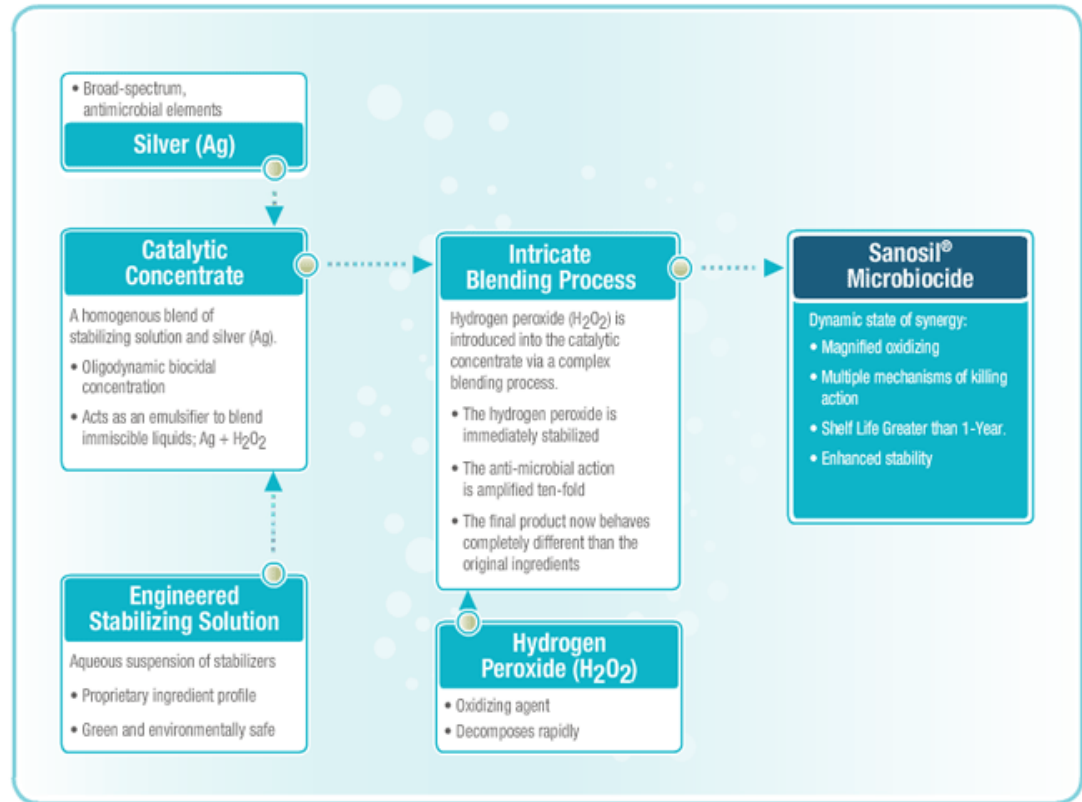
• Broad-spectrum, antimicrobial elements

Silver (Ag)

Catalytic Concentrate

A homogenous blend of stabilizing solution and silver (Ag).

• Oligodynamic biocidal concentration

• Acts as an emulsifier to blend immiscible liquids; Ag + $H_2O_2$

Engineered Stabilizing Solution

Aqueous suspension of stabilizers

• Proprietary ingredient profile

• Green and environmentally safe

Intricate Blending Process

Hydrogen peroxide ($H_2O_2$) is introduced into the catalytic concentrate via a complex blending process.

• The hydrogen peroxide is immediately stabilized

• The anti-microbial action is amplified ten-fold

• The final product now behaves completely different than the original ingredients

Hydrogen Peroxide ($H_2O_2$)

• Oxidizing agent

• Decomposes rapidly

Sanosil® Microbiocide

Dynamic state of synergy:

• Magnified oxidizing

• Multiple mechanisms of killing action

• Shelf Life Greater than 1-Year.

• Enhanced stability